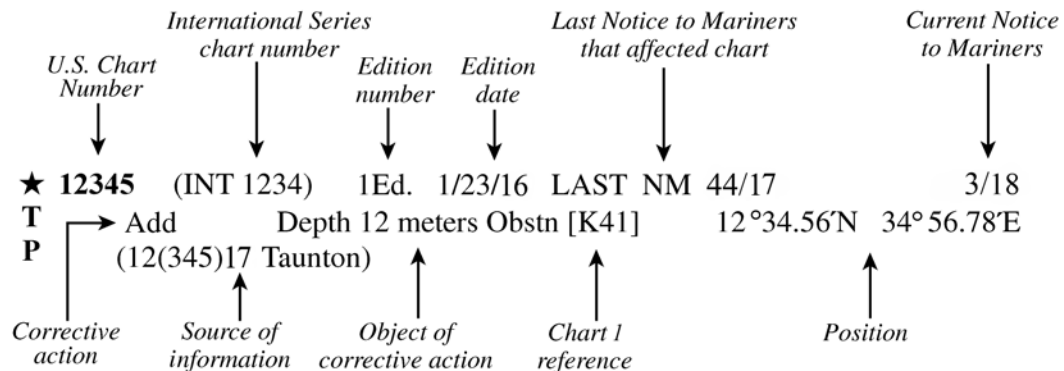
U.S. Chart Number

International Series chart number

Edition number

Edition date

Last Notice to Mariners that affected chart

Current Notice to Mariners

★ **12345** (INT 1234) 1Ed. 1/23/16 LAST NM 44/17 3/18

T Add Depth 12 meters Obstn [K41] 12°34.56′N 34°56.78′E

P (12(345)17 Taunton)

Corrective action

Source of information

Object of corrective action

Chart 1 reference

Position